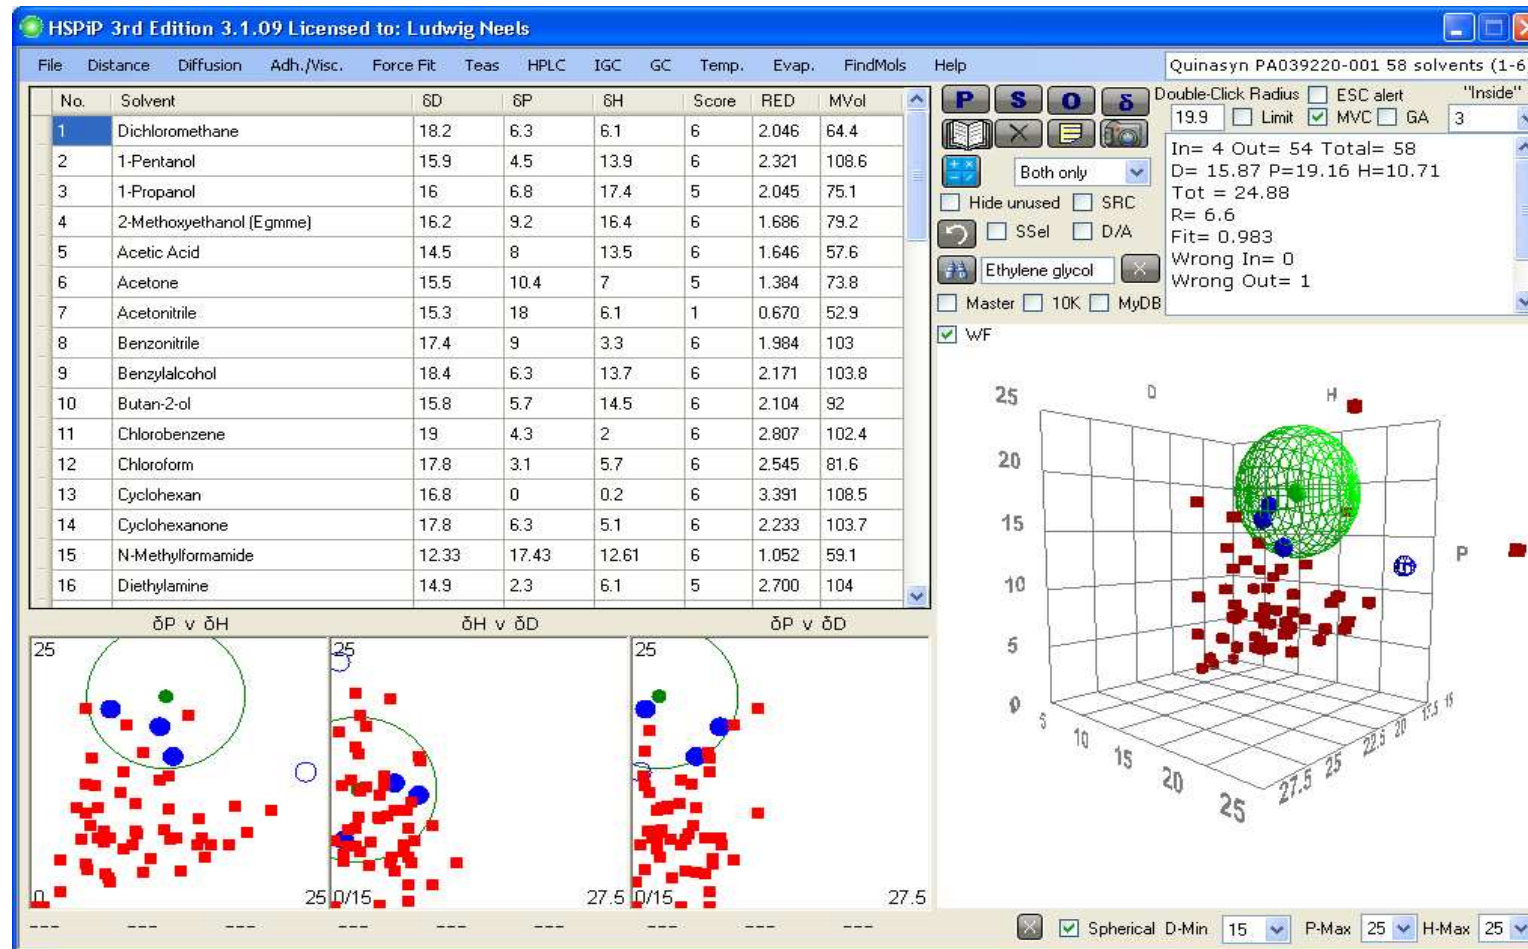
HSPiP 3rd Edition 3.1.09 Licensed to: Ludwig Neels

File Distance Diffusion Adh./Visc. Force Fit Teas HPLC IGC GC Temp. Evap. FindMols Help

Quinasyn PA039220-001 58 solvents (1-6

| No. | Solvent | δD | δP | δH | Score | RED | MVol |
|---|---|---|---|---|---|---|---|
| 1 | Dichloromethane | 18.2 | 6.3 | 6.1 | 6 | 2.046 | 64.4 |
| 2 | 1-Pentanol | 15.9 | 4.5 | 13.9 | 6 | 2.321 | 108.6 |
| 3 | 1-Propanol | 16 | 6.8 | 17.4 | 5 | 2.045 | 75.1 |
| 4 | 2-Methoxyethanol (Egmme) | 16.2 | 9.2 | 16.4 | 6 | 1.686 | 79.2 |
| 5 | Acetic Acid | 14.5 | 8 | 13.5 | 6 | 1.646 | 57.6 |
| 6 | Acetone | 15.5 | 10.4 | 7 | 5 | 1.384 | 73.8 |
| 7 | Acetonitrile | 15.3 | 18 | 6.1 | 1 | 0.670 | 52.9 |
| 8 | Benzonitrile | 17.4 | 9 | 3.3 | 6 | 1.984 | 103 |
| 9 | Benzylalcohol | 18.4 | 6.3 | 13.7 | 6 | 2.171 | 103.8 |
| 10 | Butan-2-ol | 15.8 | 5.7 | 14.5 | 6 | 2.104 | 92 |
| 11 | Chlorobenzene | 19 | 4.3 | 2 | 6 | 2.807 | 102.4 |
| 12 | Chloroform | 17.8 | 3.1 | 5.7 | 6 | 2.545 | 81.6 |
| 13 | Cyclohexan | 16.8 | 0 | 0.2 | 6 | 3.391 | 108.5 |
| 14 | Cyclohexanone | 17.8 | 6.3 | 5.1 | 6 | 2.233 | 103.7 |
| 15 | N-Methylformamide | 12.33 | 17.43 | 12.61 | 6 | 1.052 | 59.1 |
| 16 | Diethylamine | 14.9 | 2.3 | 6.1 | 5 | 2.700 | 104 |

P S O δ

Both only

Hide unused SRC

SSel D/A

Ethylene glycol

Master 10K MyDB

WF

Double-Click Radius ESC alert "Inside"

19.9 Limit MVC GA 3

In= 4 Out= 54 Total= 58
D= 15.87 P=19.16 H=10.71
Tot = 24.88
R= 6.6
Fit= 0.983
Wrong In= 0
Wrong Out= 1

δP v δH δH v δD δP v δD

25 0 25 25 0/15 27.5 25 0/15 27.5

25 20 15 10 5 0 D H P 5 10 15 20 25 27.5 25 22.5 20 17.5 15

--- --- --- --- --- --- --- --- --- ---

Spherical D-Min 15 P-Max 25 H-Max 25